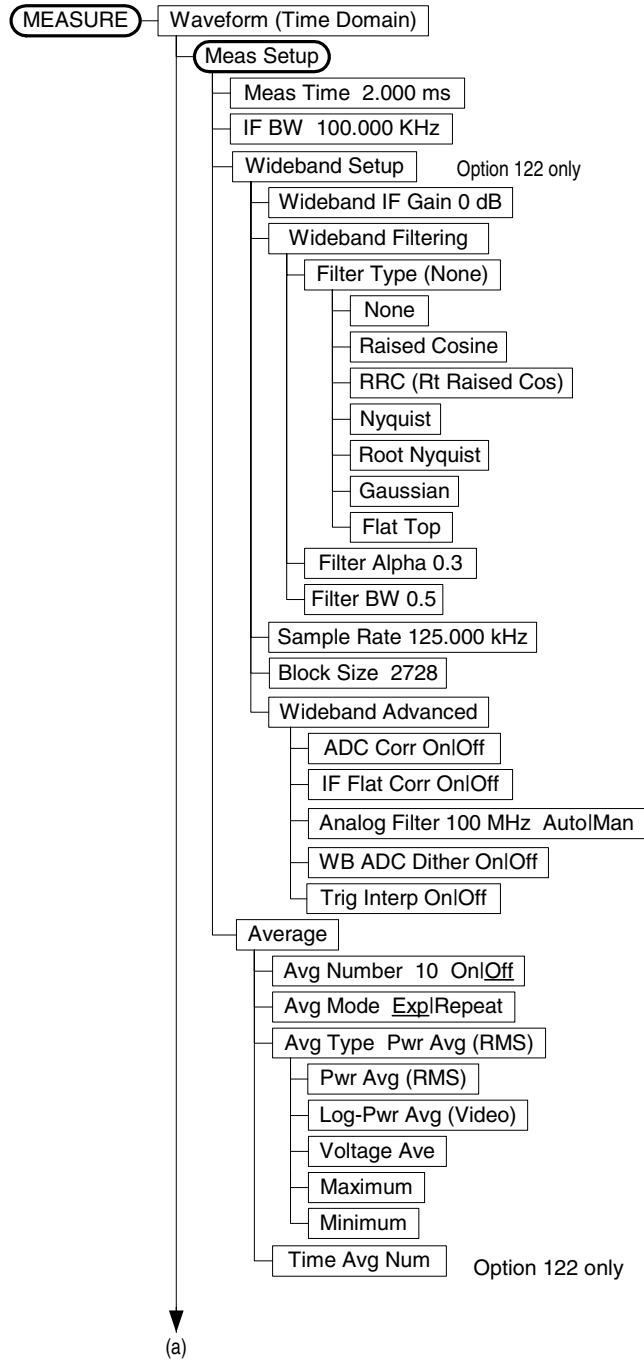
MEASURE
Waveform (Time Domain)
Meas Setup
Meas Time 2.000 ms
IF BW 100.000 KHz
Wideband Setup
Option 122 only
Wideband IF Gain 0 dB
Wideband Filtering
Filter Type (None)
None
Raised Cosine
RRC (Rt Raised Cos)
Nyquist
Root Nyquist
Gaussian
Flat Top
Filter Alpha 0.3
Filter BW 0.5
Sample Rate 125.000 kHz
Block Size 2728
Wideband Advanced
ADC Corr On|Off
IF Flat Corr On|Off
Analog Filter 100 MHz Auto|Man
WB ADC Dither On|Off
Trig Interp On|Off
Average
Avg Number 10 On|Off
Avg Mode Exp|Repeat
Avg Type Pwr Avg (RMS)
Pwr Avg (RMS)
Log-Pwr Avg (Video)
Voltage Ave
Maximum
Minimum
Time Avg Num
Option 122 only
(a)